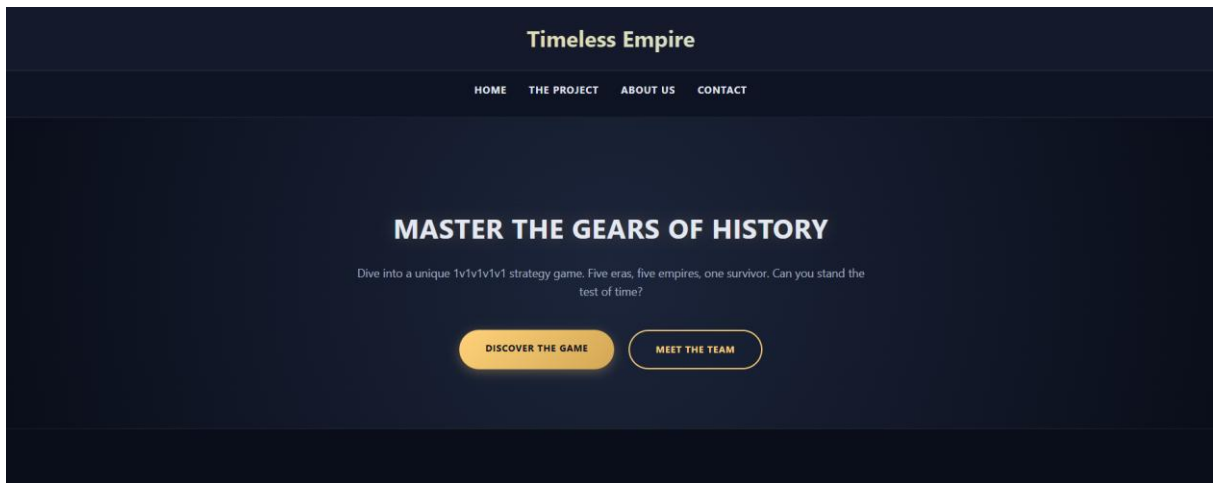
Timeless Empire

HOME THE PROJECT ABOUT US CONTACT

MASTER THE GEARS OF HISTORY

Dive into a unique 1v1v1v1v1 strategy game. Five eras, five empires, one survivor. Can you stand the test of time?

DISCOVER THE GAME

MEET THE TEAM